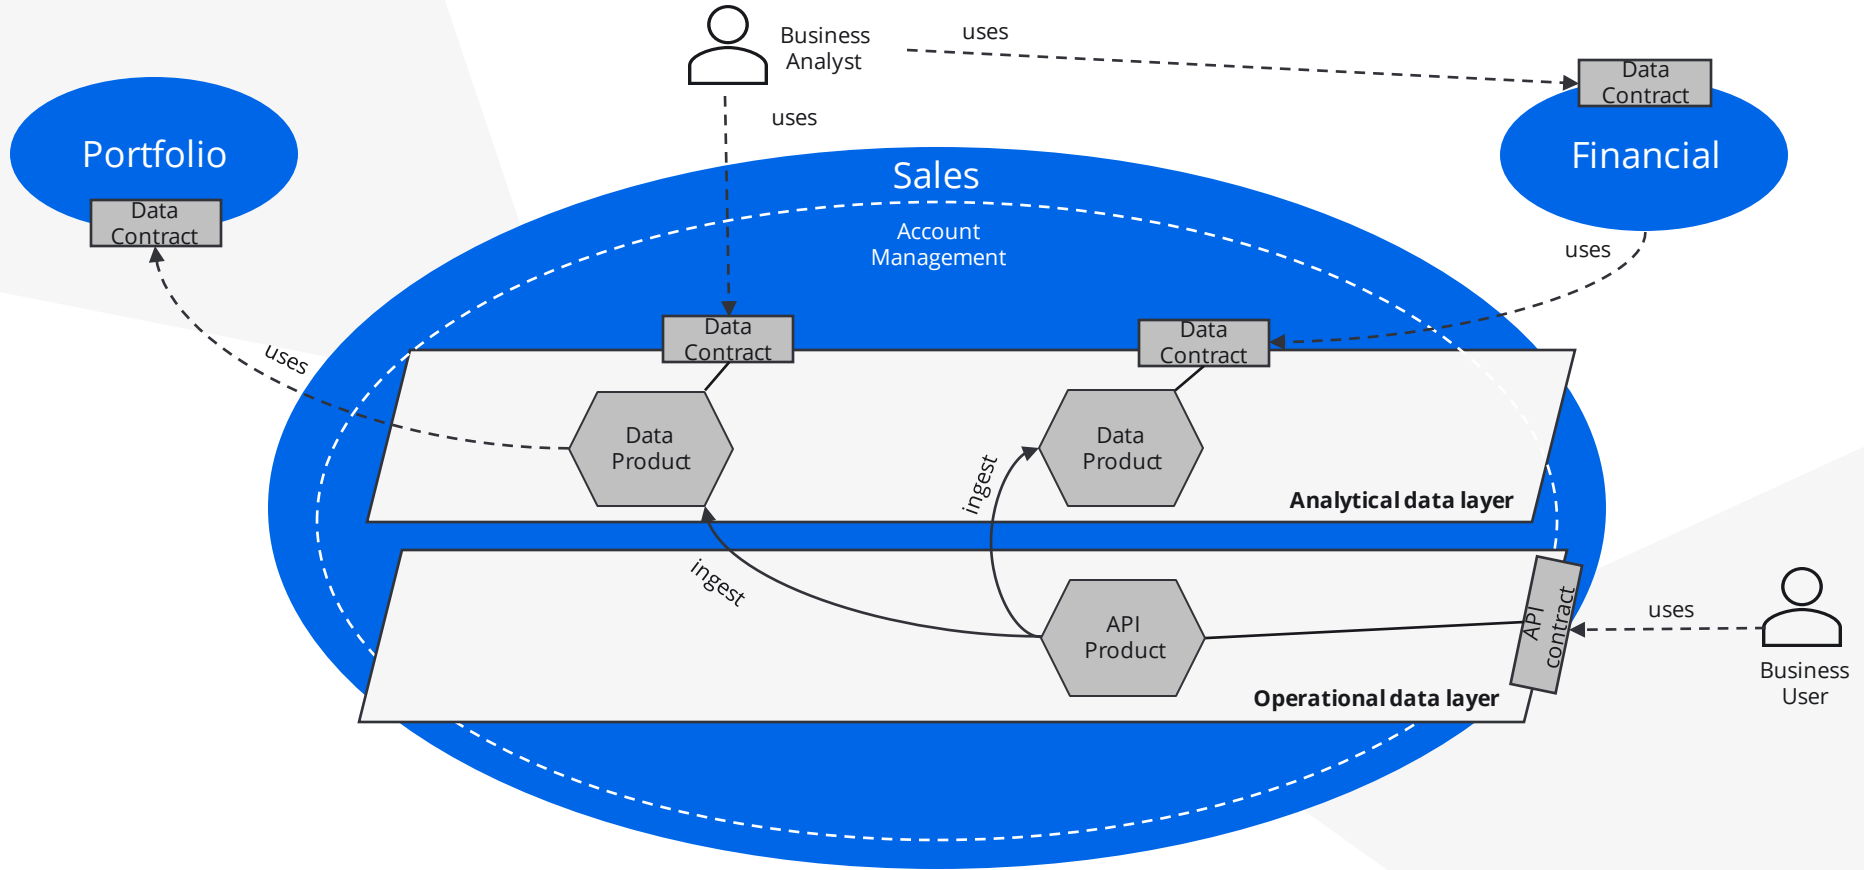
Business Analyst

uses

Data Contract

Portfolio

Data Contract

uses

Financial

Sales

Account Management

uses

uses

Data Contract

Data Contract

Data Product

Data Product

ingest

Analytical data layer

ingest

API Product

API contract

uses

Business User

Operational data layer